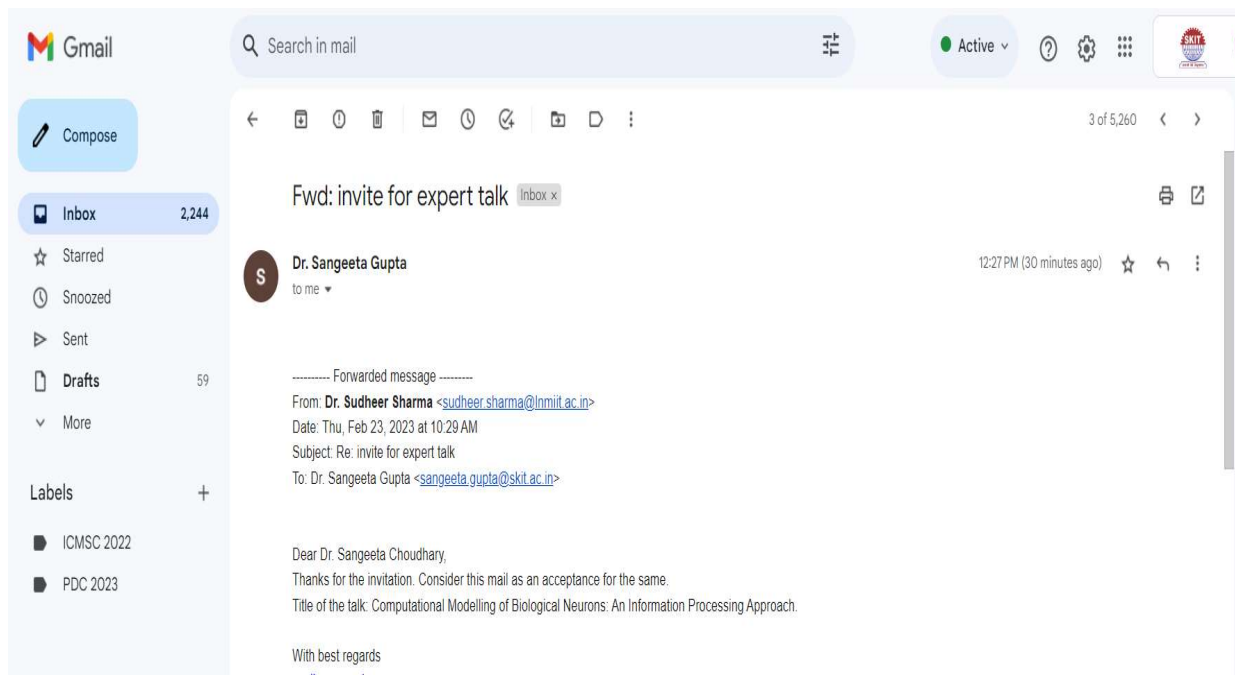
Gmail

Search in mail

Active

SKIT

Compose

Inbox 2,244
Starred
Snoozed
Sent
Drafts 59
More

Labels +
ICMSC 2022
PDC 2023

3 of 5,260

Fwd: invite for expert talk Inbox ×

Dr. Sangeeta Gupta
to me

12:27 PM (30 minutes ago)

---------- Forwarded message ---------
From: Dr. Sudheer Sharma <sudheer.sharma@lnmiit.ac.in>
Date: Thu, Feb 23, 2023 at 10:29 AM
Subject: Re: invite for expert talk
To: Dr. Sangeeta Gupta <sangeeta.gupta@skit.ac.in>

Dear Dr. Sangeeta Choudhary,
Thanks for the invitation. Consider this mail as an acceptance for the same.
Title of the talk: Computational Modelling of Biological Neurons: An Information Processing Approach.

With best regards
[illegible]